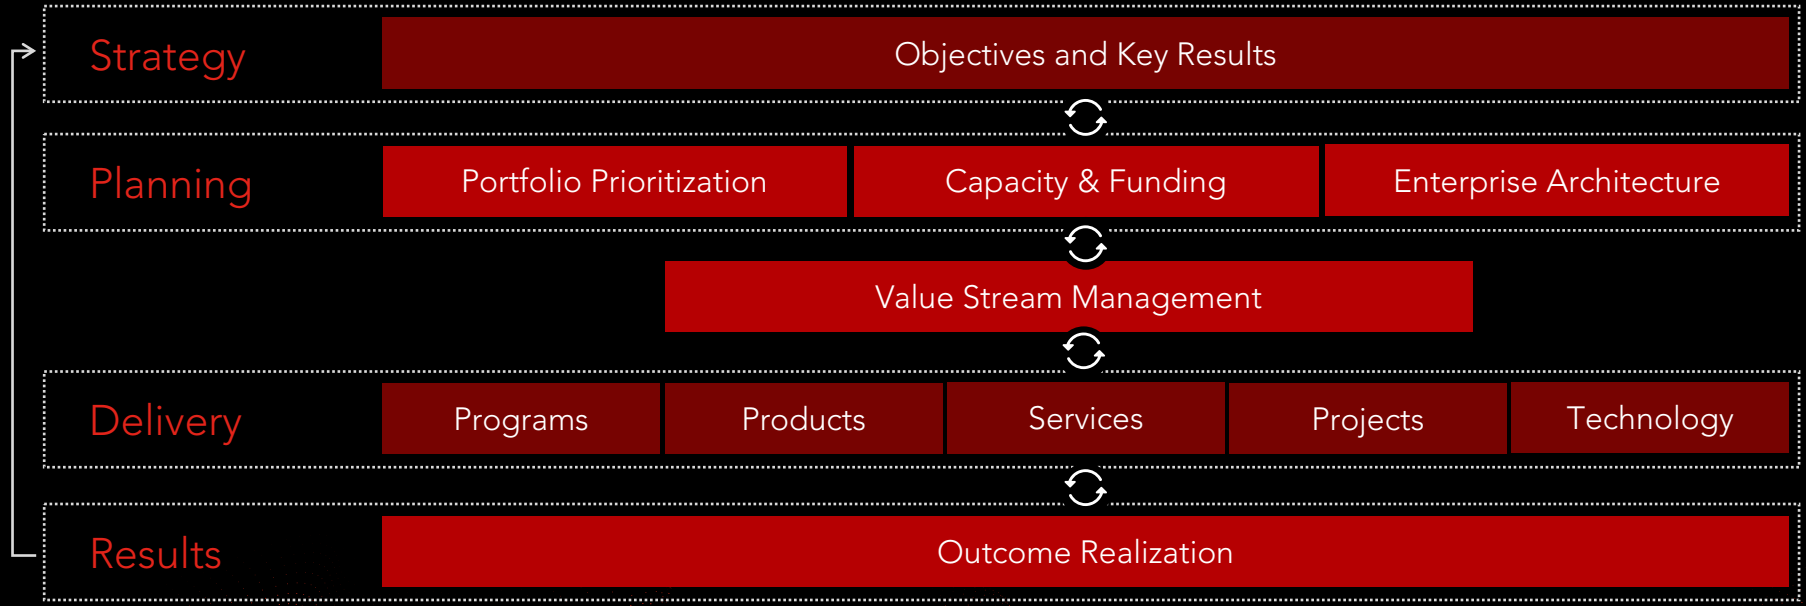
Strategy

Objectives and Key Results

Planning

Portfolio Prioritization

Capacity & Funding

Enterprise Architecture

Value Stream Management

Delivery

Programs

Products

Services

Projects

Technology

Results

Outcome Realization